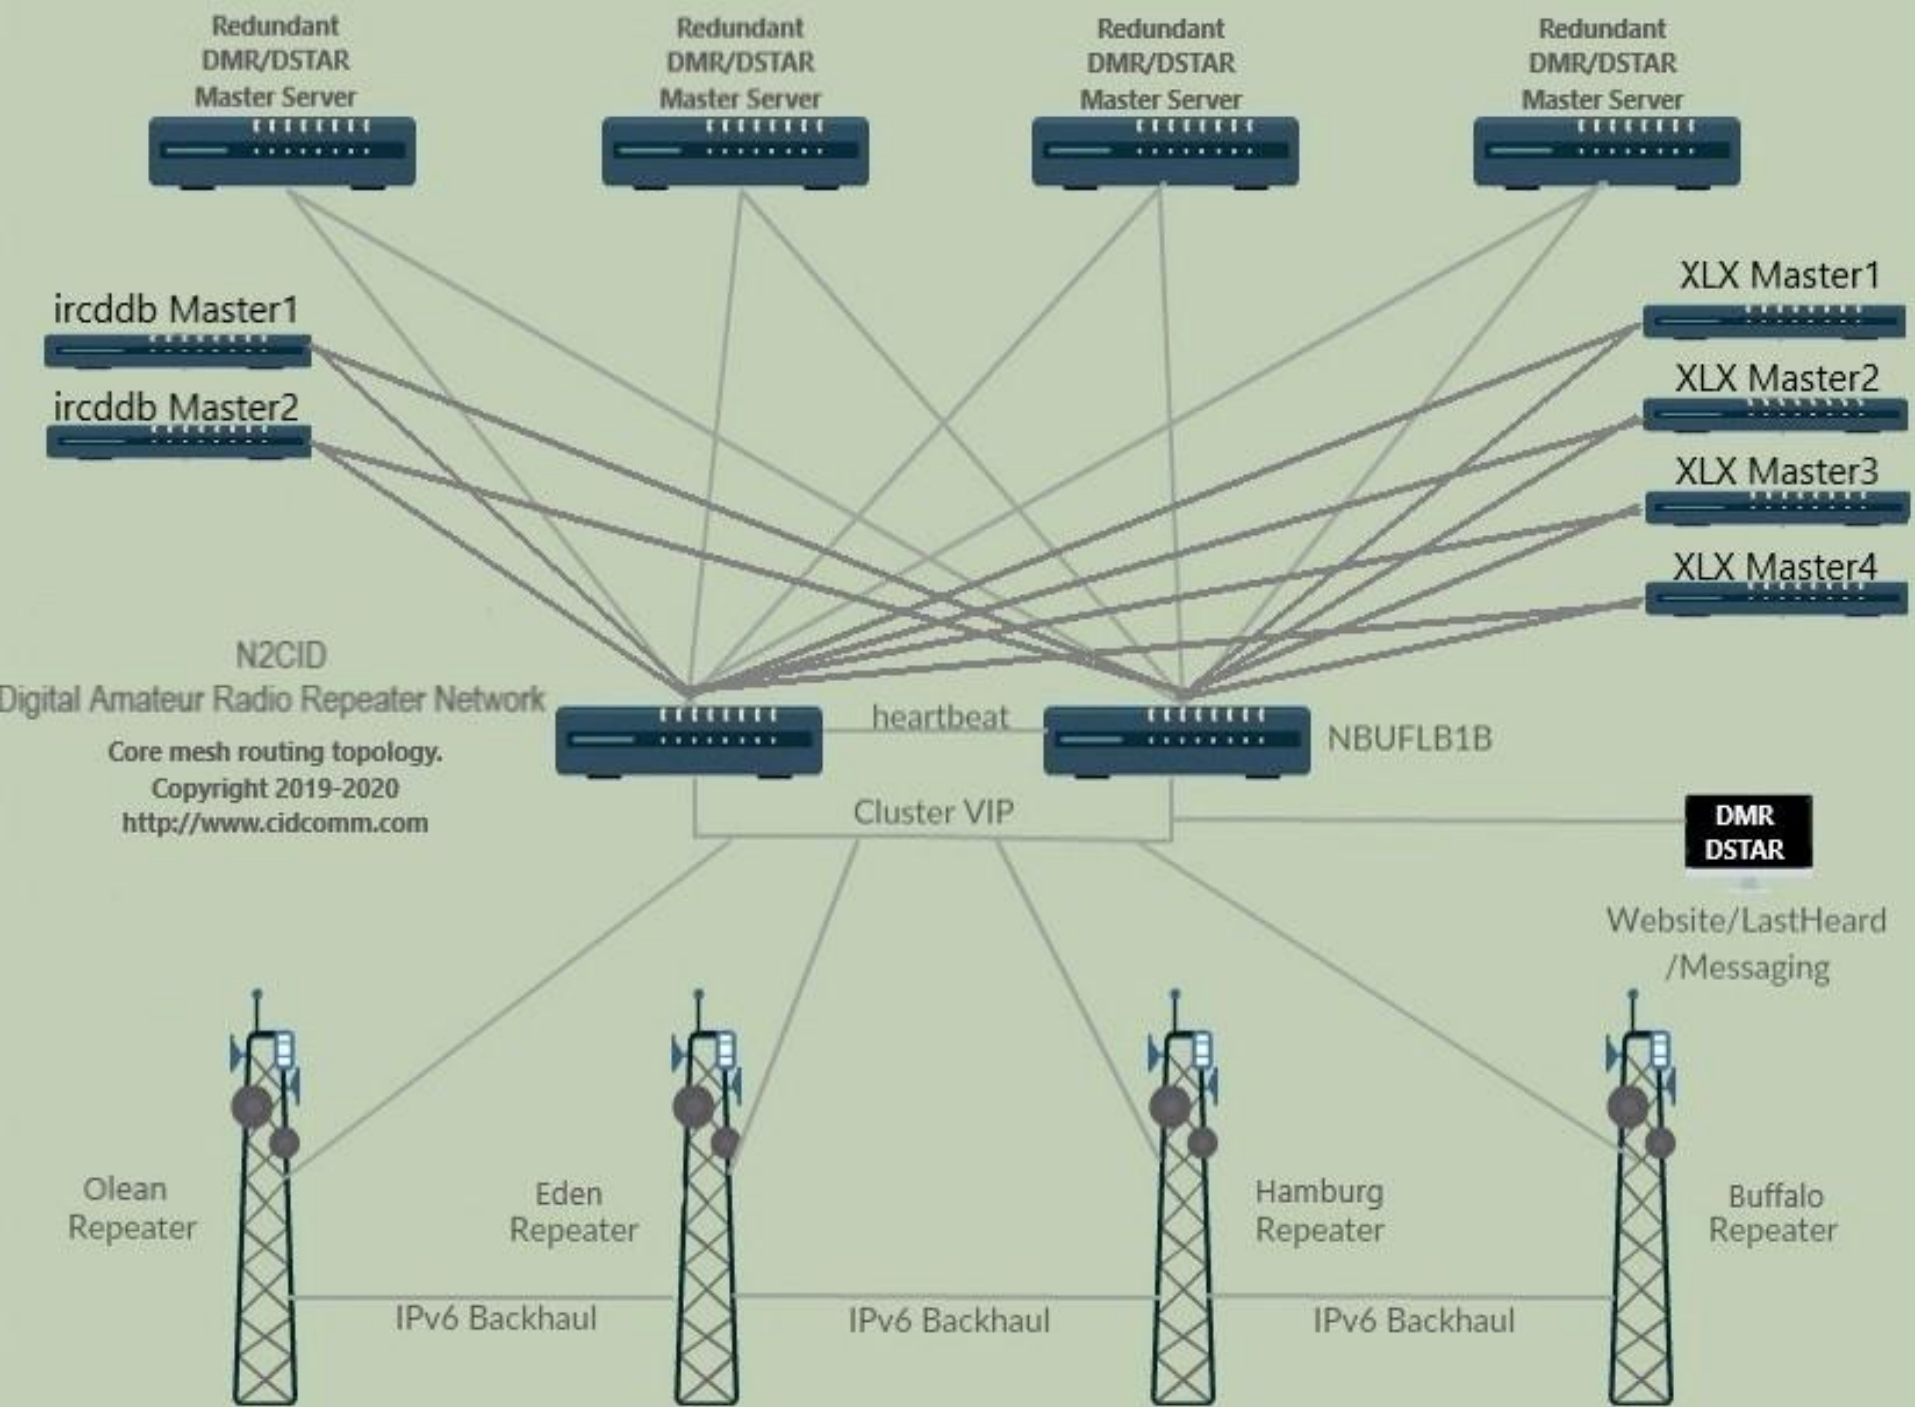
Redundant DMR/DSTAR Master Server

Redundant DMR/DSTAR Master Server

Redundant DMR/DSTAR Master Server

Redundant DMR/DSTAR Master Server

ircddb Master1

ircddb Master2

XLX Master1

XLX Master2

XLX Master3

XLX Master4

N2CID
Digital Amateur Radio Repeater Network

Core mesh routing topology.
Copyright 2019-2020
http://www.cidcomm.com

heartbeat

NBUFLB1B

Cluster VIP

DMR
DSTAR

Website/LastHeard
/Messaging

Olean
Repeater

Eden
Repeater

Hamburg
Repeater

Buffalo
Repeater

IPv6 Backhaul

IPv6 Backhaul

IPv6 Backhaul